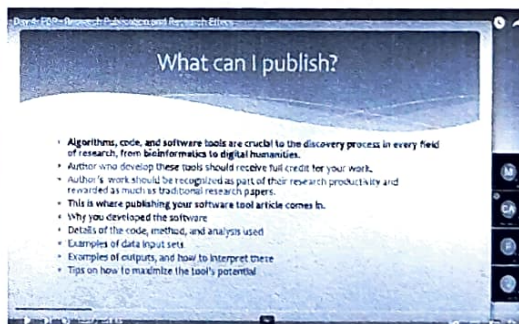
Day 4: FDP - Research Publication and Research Ethics

What can I publish?

Algorithms, code, and software tools are crucial to the discovery process in every field of research, from bioinformatics to digital humanities.

Author who develop these tools should receive full credit for your work.

Author's work should be recognized as part of their research productivity and rewarded as much as traditional research papers.

This is where publishing your software tool article comes in.

Why you developed the software

Details of the code, method, and analysis used

Examples of data input sets

Examples of outputs, and how to interpret these

Tips on how to maximize the tool's potential

M

CA

P

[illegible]